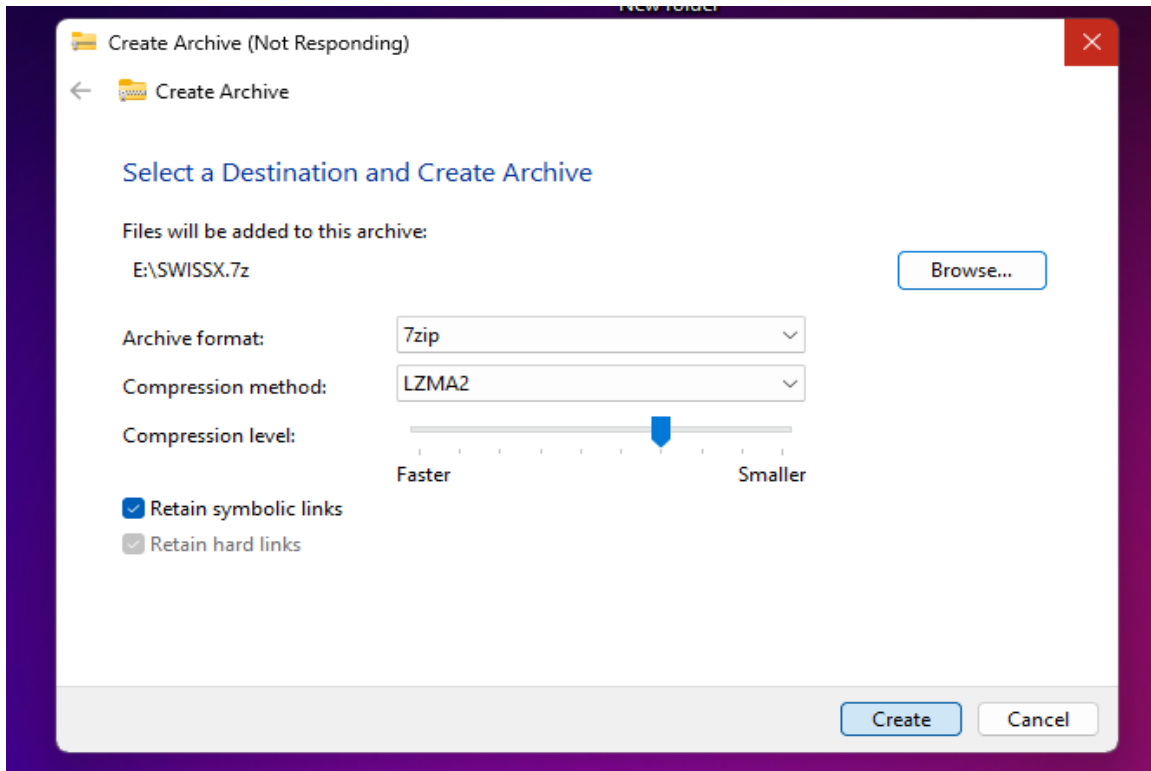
New folder

Create Archive (Not Responding)

Create Archive

Select a Destination and Create Archive

Files will be added to this archive:

E:\SWISSX.7z

Browse...

Archive format: 7zip

Compression method: LZMA2

Compression level:

Faster

Smaller

Retain symbolic links

Retain hard links

Create

Cancel